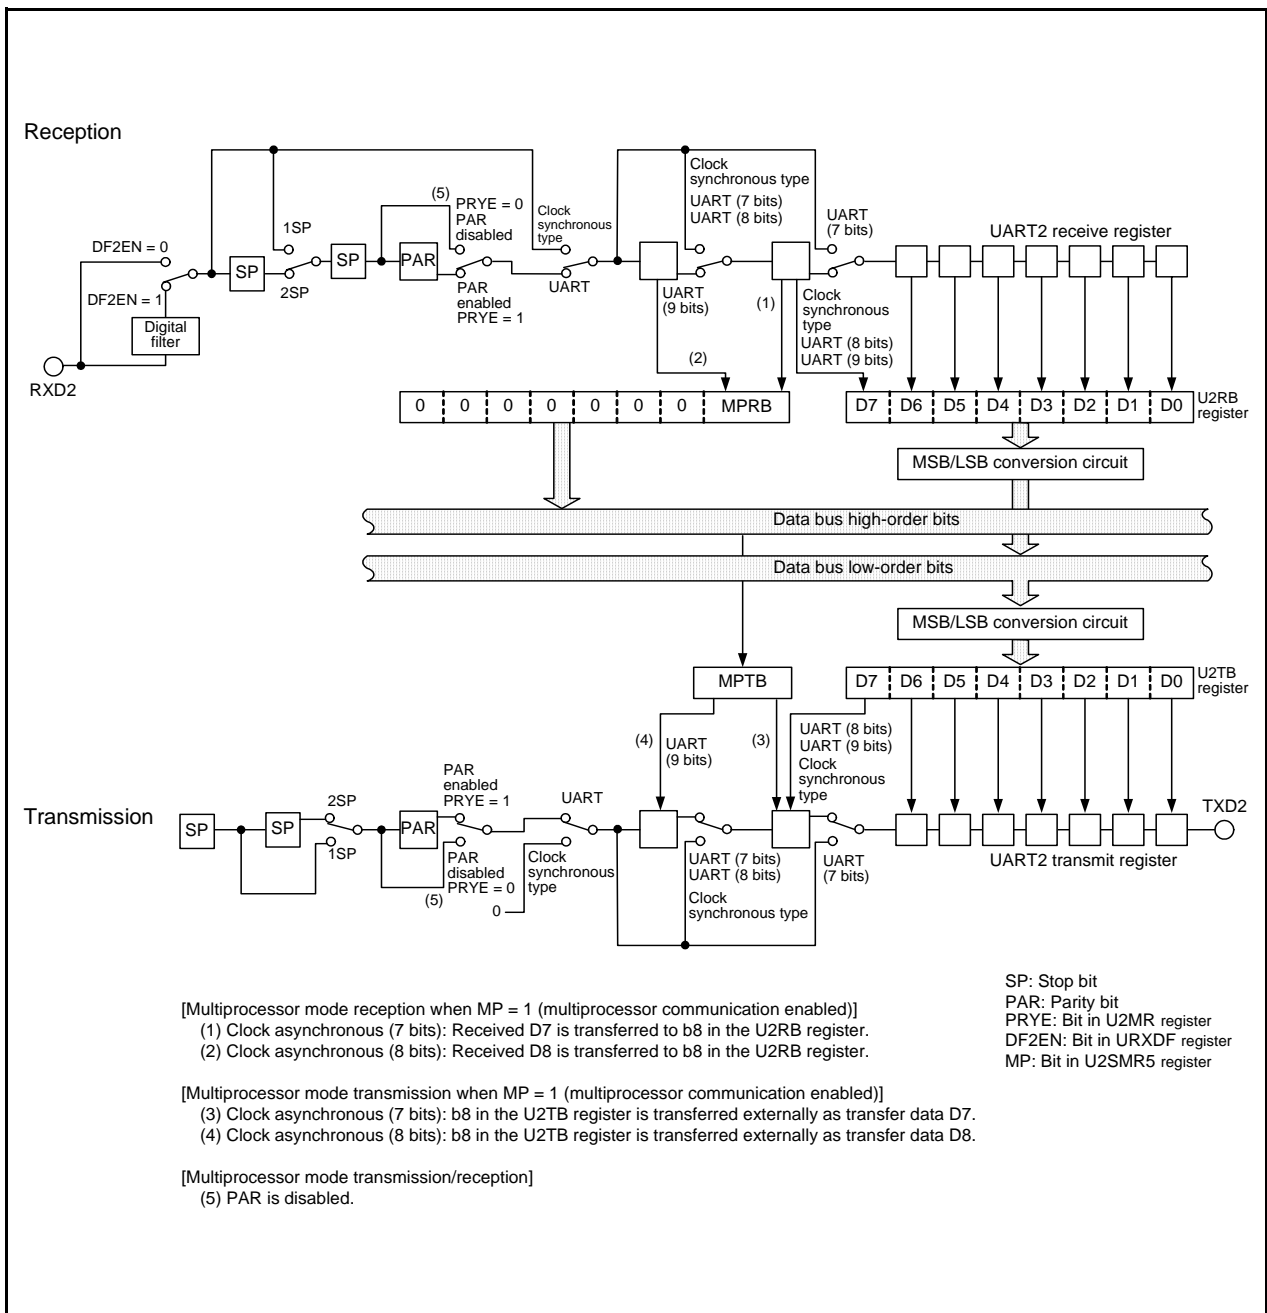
Reception

DF2EN = 0
DF2EN = 1
Digital filter
RXD2
SP
1SP
2SP
SP
(5)
PRYE = 0
PAR disabled
PAR
PAR enabled
PRYE = 1
Clock synchronous type
UART
Clock synchronous type
UART (7 bits)
UART (8 bits)
UART (9 bits)
(1)
UART (7 bits)
Clock synchronous type
UART (8 bits)
UART (9 bits)
(2)
UART2 receive register

| 0 | 0 | 0 | 0 | 0 | 0 | 0 | MPRB |
|---|---|---|---|---|---|---|---|

| D7 | D6 | D5 | D4 | D3 | D2 | D1 | D0 |
|---|---|---|---|---|---|---|---|

U2RB register

MSB/LSB conversion circuit

Data bus high-order bits

Data bus low-order bits

MSB/LSB conversion circuit

MPTB

| D7 | D6 | D5 | D4 | D3 | D2 | D1 | D0 |
|---|---|---|---|---|---|---|---|

U2TB register

(4)
UART (9 bits)
(3)
UART (8 bits)
UART (9 bits)
Clock synchronous type

Transmission
SP
SP
2SP
1SP
PAR
PAR enabled
PRYE = 1
PAR disabled
PRYE = 0
(5)
UART
Clock synchronous type
0
UART (7 bits)
UART (8 bits)
Clock synchronous type
UART (7 bits)
TXD2
UART2 transmit register

SP: Stop bit
PAR: Parity bit
PRYE: Bit in U2MR register
DF2EN: Bit in URXDF register
MP: Bit in U2SMR5 register

[Multiprocessor mode reception when MP = 1 (multiprocessor communication enabled)]
(1) Clock asynchronous (7 bits): Received D7 is transferred to b8 in the U2RB register.
(2) Clock asynchronous (8 bits): Received D8 is transferred to b8 in the U2RB register.

[Multiprocessor mode transmission when MP = 1 (multiprocessor communication enabled)]
(3) Clock asynchronous (7 bits): b8 in the U2TB register is transferred externally as transfer data D7.
(4) Clock asynchronous (8 bits): b8 in the U2TB register is transferred externally as transfer data D8.

[Multiprocessor mode transmission/reception]
(5) PAR is disabled.